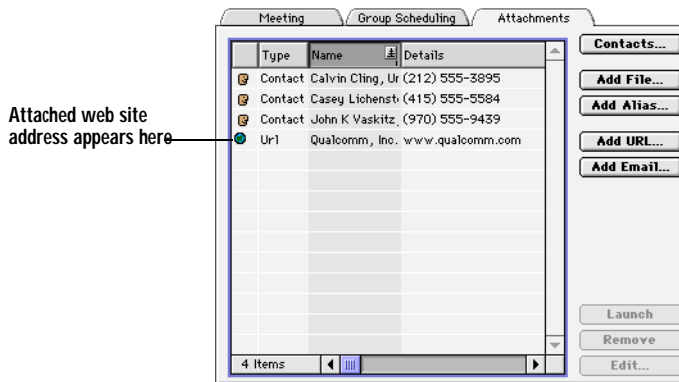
Meeting | Group Scheduling | Attachments

Attached web site address appears here

| | Type | Name | Details |
|---|---|---|---|
| | Contact | Calvin Cling, Ur | (212) 555-3895 |
| | Contact | Casey Lichenst | (415) 555-5584 |
| | Contact | John K Vaskitz, | (970) 555-9439 |
| | Url | Qualcomm, Inc. | www.qualcomm.com |

4 Items

Contacts...

Add File...

Add Alias...

Add URL...

Add Email...

Launch

Remove

Edit...